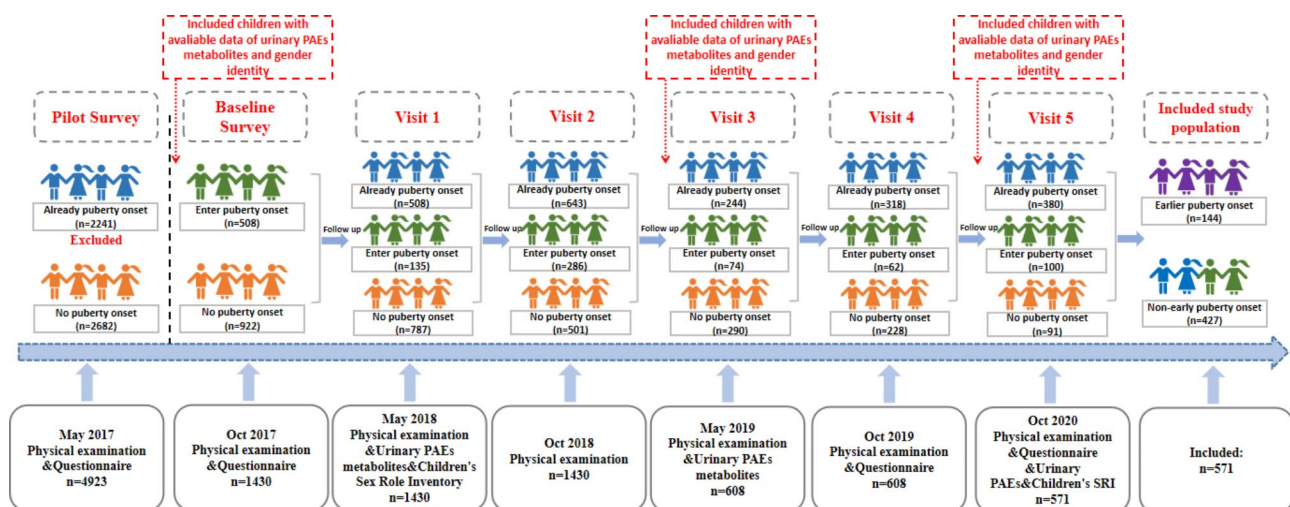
Included children with avaliable data of urinary PAEs metabolites and gender identity

Included children with avaliable data of urinary PAEs metabolites and gender identity

Included children with avaliable data of urinary PAEs metabolites and gender identity

Pilot Survey

Already puberty onset (n=2241)

Excluded

No puberty onset (n=2682)

Baseline Survey

Enter puberty onset (n=508)

No puberty onset (n=922)

Follow up

Visit 1

Already puberty onset (n=508)

Enter puberty onset (n=135)

No puberty onset (n=787)

Follow up

Visit 2

Already puberty onset (n=643)

Enter puberty onset (n=286)

No puberty onset (n=501)

Follow up

Visit 3

Already puberty onset (n=244)

Enter puberty onset (n=74)

No puberty onset (n=290)

Follow up

Visit 4

Already puberty onset (n=318)

Enter puberty onset (n=62)

No puberty onset (n=228)

Follow up

Visit 5

Already puberty onset (n=380)

Enter puberty onset (n=100)

No puberty onset (n=91)

Included study population

Earlier puberty onset (n=144)

Non-early puberty onset (n=427)

May 2017 Physical examination &Questionnaire n=4923

Oct 2017 Physical examination &Questionnaire n=1430

May 2018 Physical examination &Urinary PAEs metabolites&Children's Sex Role Inventory n=1430

Oct 2018 Physical examination n=1430

May 2019 Physical examination &Urinary PAEs metabolites n=608

Oct 2019 Physical examination &Questionnaire n=608

Oct 2020 Physical examination &Questionnaire &Urinary PAEs&Children's SRI n=571

Included: n=571